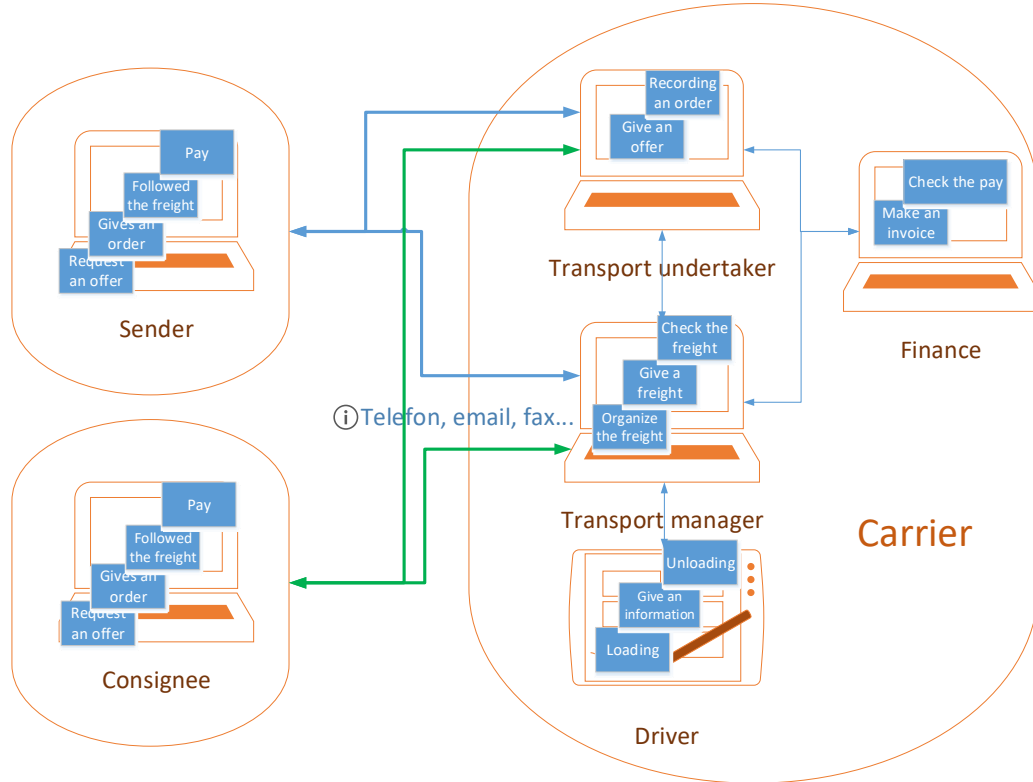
Pay
Followed the freight
Gives an order
Request an offer
Sender

Pay
Followed the freight
Gives an order
Request an offer
Consignee

ⓘTelefon, email, fax...

Recording an order
Give an offer
Transport undertaker

Check the freight
Give a freight
Organize the freight
Transport manager

Unloading
Give an information
Loading
Driver

Check the pay
Make an invoice
Finance

Carrier